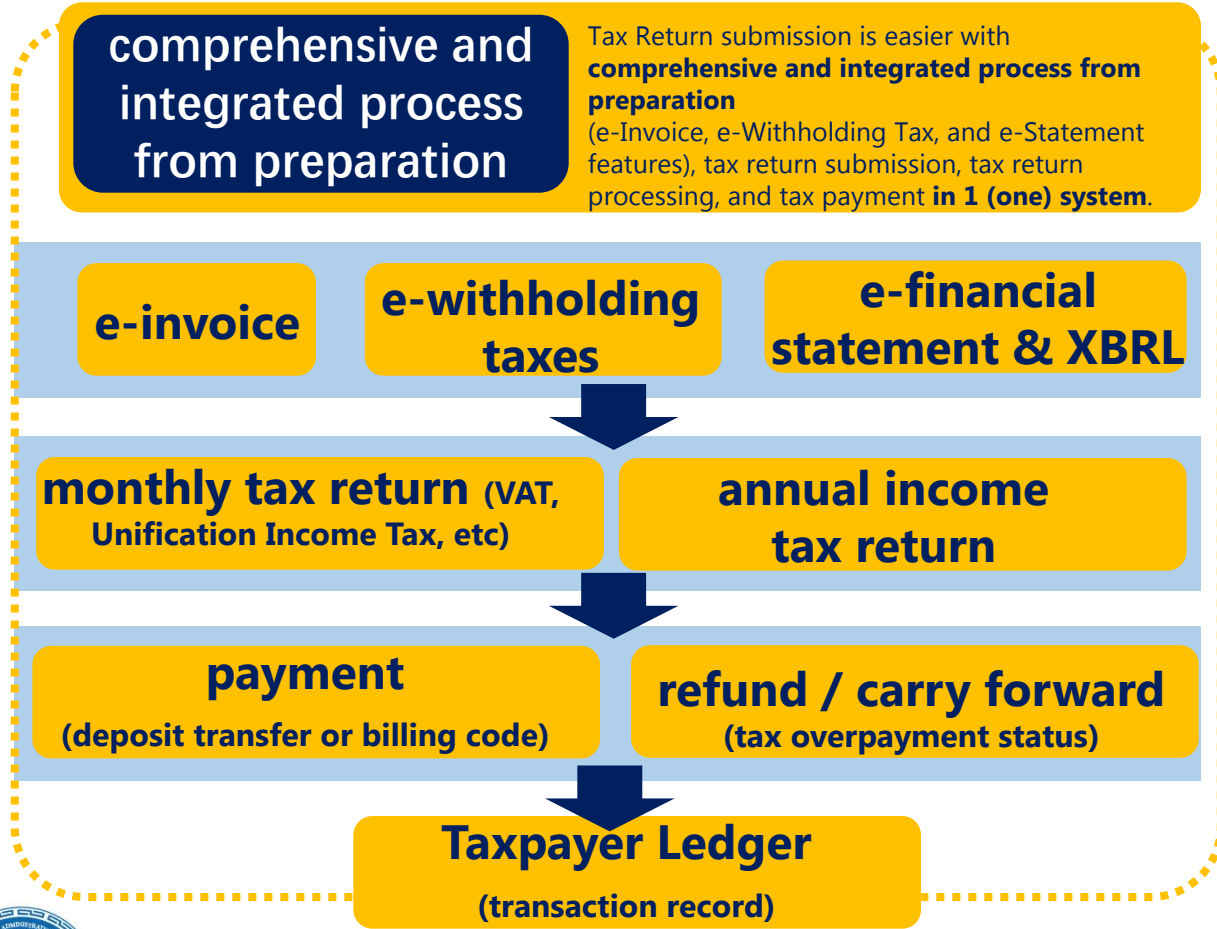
comprehensive and integrated process from preparation

Tax Return submission is easier with **comprehensive and integrated process from preparation** (e-Invoice, e-Withholding Tax, and e-Statement features), tax return submission, tax return processing, and tax payment **in 1 (one) system**.

e-invoice

e-withholding taxes

e-financial statement & XBRL

monthly tax return (VAT, Unification Income Tax, etc)

annual income tax return

payment
(deposit transfer or billing code)

refund / carry forward
(tax overpayment status)

Taxpayer Ledger
(transaction record)

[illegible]